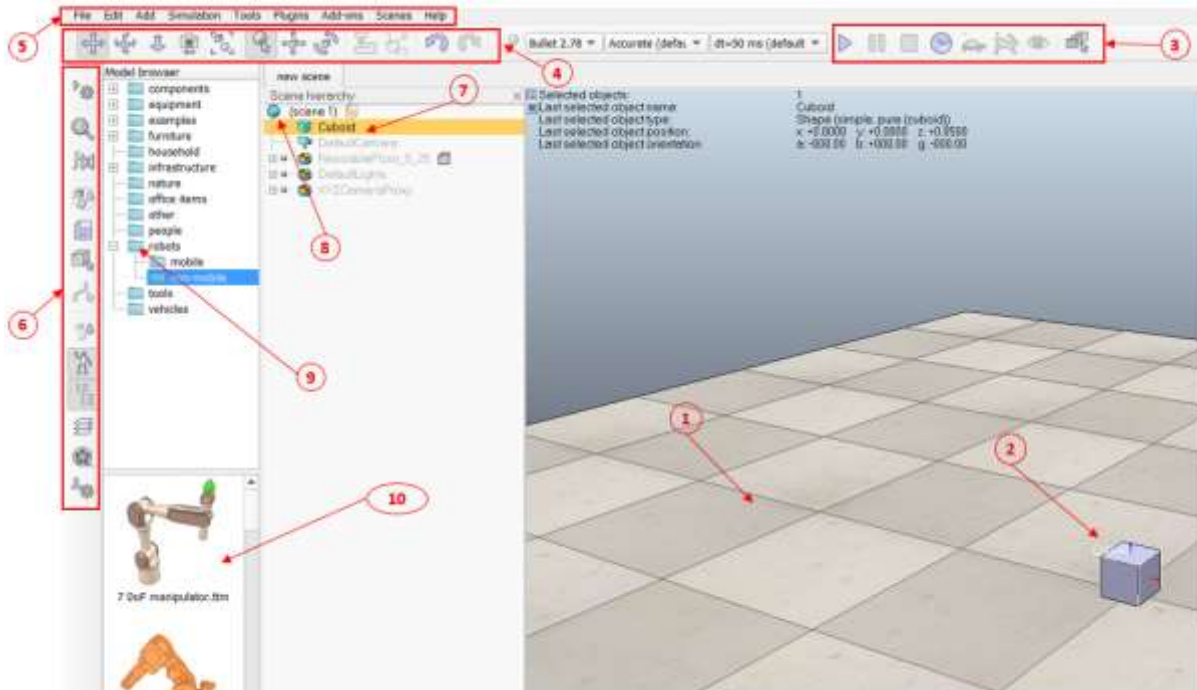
File Edit Add Simulation Tools Plugins Add-ons Scenes Help

Bullet 2.78 Accurate (defa dt=50 ms (default

Model browser
components
equipment
examples
furniture
household
infrastructure
nature
office items
other
people
robots
mobile
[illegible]
tools
vehicles

new scene

Scene hierarchy
(scene 1)
Cuboid
DefaultCamera
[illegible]
DefaultLights
XYZCameraProxy

Selected objects: 1
Last selected object name: Cuboid
Last selected object type: Shape (simple, pure (cuboid))
Last selected object position: x: +0.0000 y: +0.0000 z: +0.0500
Last selected object orientation: a: -000.00 b: +000.00 g: -000.00

7 DoF manipulator.ttm

1
2
3
4
5
6
7
8
9
10